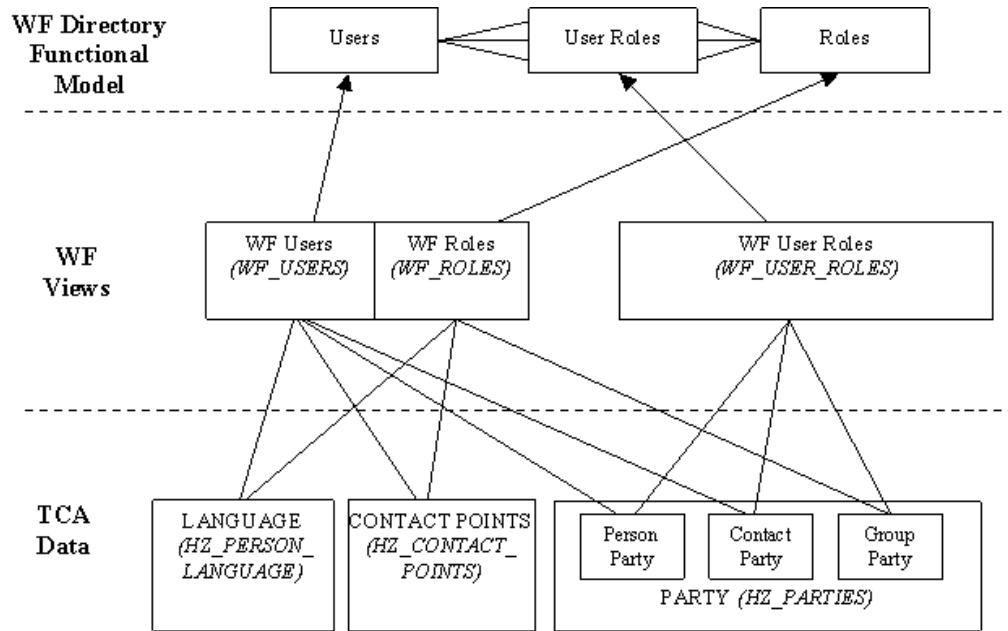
WF Directory Functional Model

Users

User Roles

Roles

WF Views

WF Users (WF_USERS)

WF Roles (WF_ROLES)

WF User Roles (WF_USER_ROLES)

TCA Data

LANGUAGE (HZ_PERSON_LANGUAGE)

CONTACT POINTS (HZ_CONTACT_POINTS)

Person Party

Contact Party

Group Party

PARTY (HZ_PARTIES)